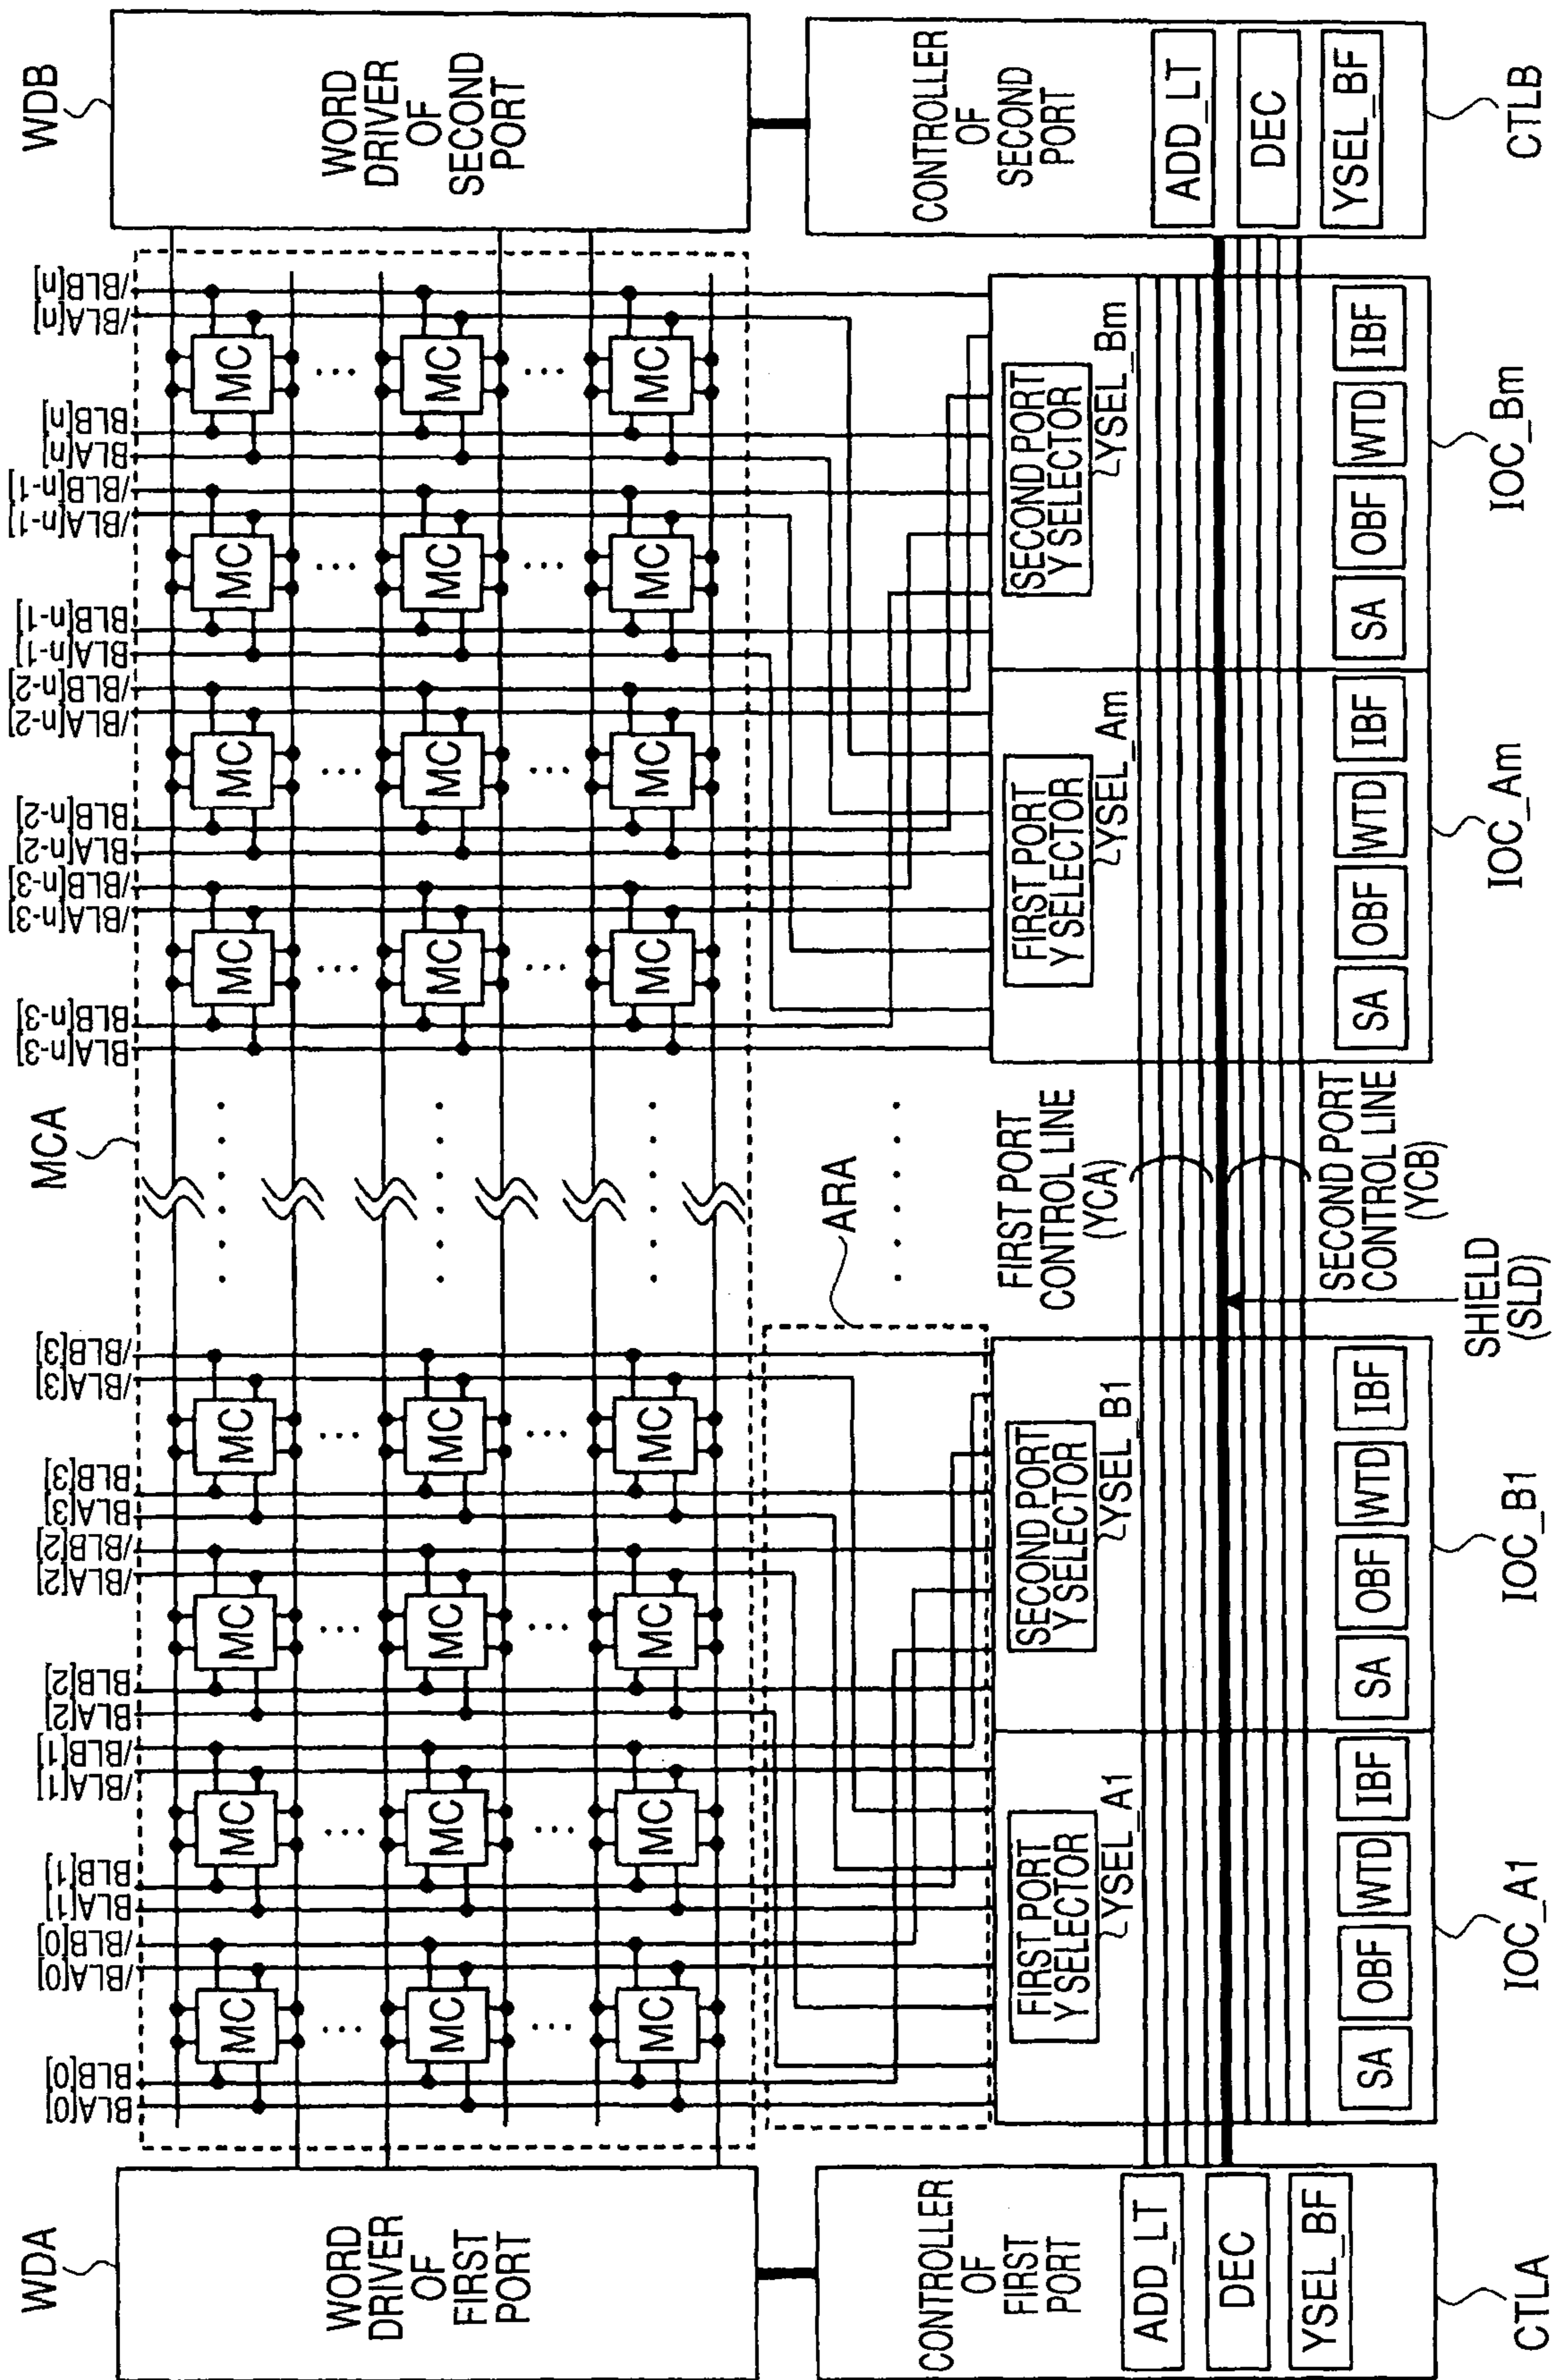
WDB

WORD DRIVER OF SECOND PORT

CONTROLLER OF SECOND PORT

ADD_LT

DEC

YSEL_BF

CTLB

/BLB[n]
/BLA[n]
BLB[n]
BLA[n]
/BLB[n-1]
/BLA[n-1]
BLB[n-1]
BLA[n-1]
/BLB[n-2]
/BLA[n-2]
BLB[n-2]
BLA[n-2]
/BLB[n-3]
/BLA[n-3]
BLB[n-3]
BLA[n-3]

MC

SECOND PORT Y SELECTOR
YSEL_Bm

FIRST PORT Y SELECTOR
YSEL_Am

SA OBF WTD IBF

IOC_Bm

IOC_Am

MCA

ARA

FIRST PORT CONTROL LINE (YCA)

SECOND PORT CONTROL LINE (YCB)

SHIELD (SLD)

/BLB[3]
/BLA[3]
BLB[3]
BLA[3]
/BLB[2]
/BLA[2]
BLB[2]
BLA[2]
/BLB[1]
/BLA[1]
BLB[1]
BLA[1]
/BLB[0]
/BLA[0]
BLB[0]
BLA[0]

SECOND PORT Y SELECTOR
YSEL_B1

FIRST PORT Y SELECTOR
YSEL_A1

IOC_B1

IOC_A1

WDA

WORD DRIVER OF FIRST PORT

CONTROLLER OF FIRST PORT

ADD_LT

DEC

YSEL_BF

CTLA